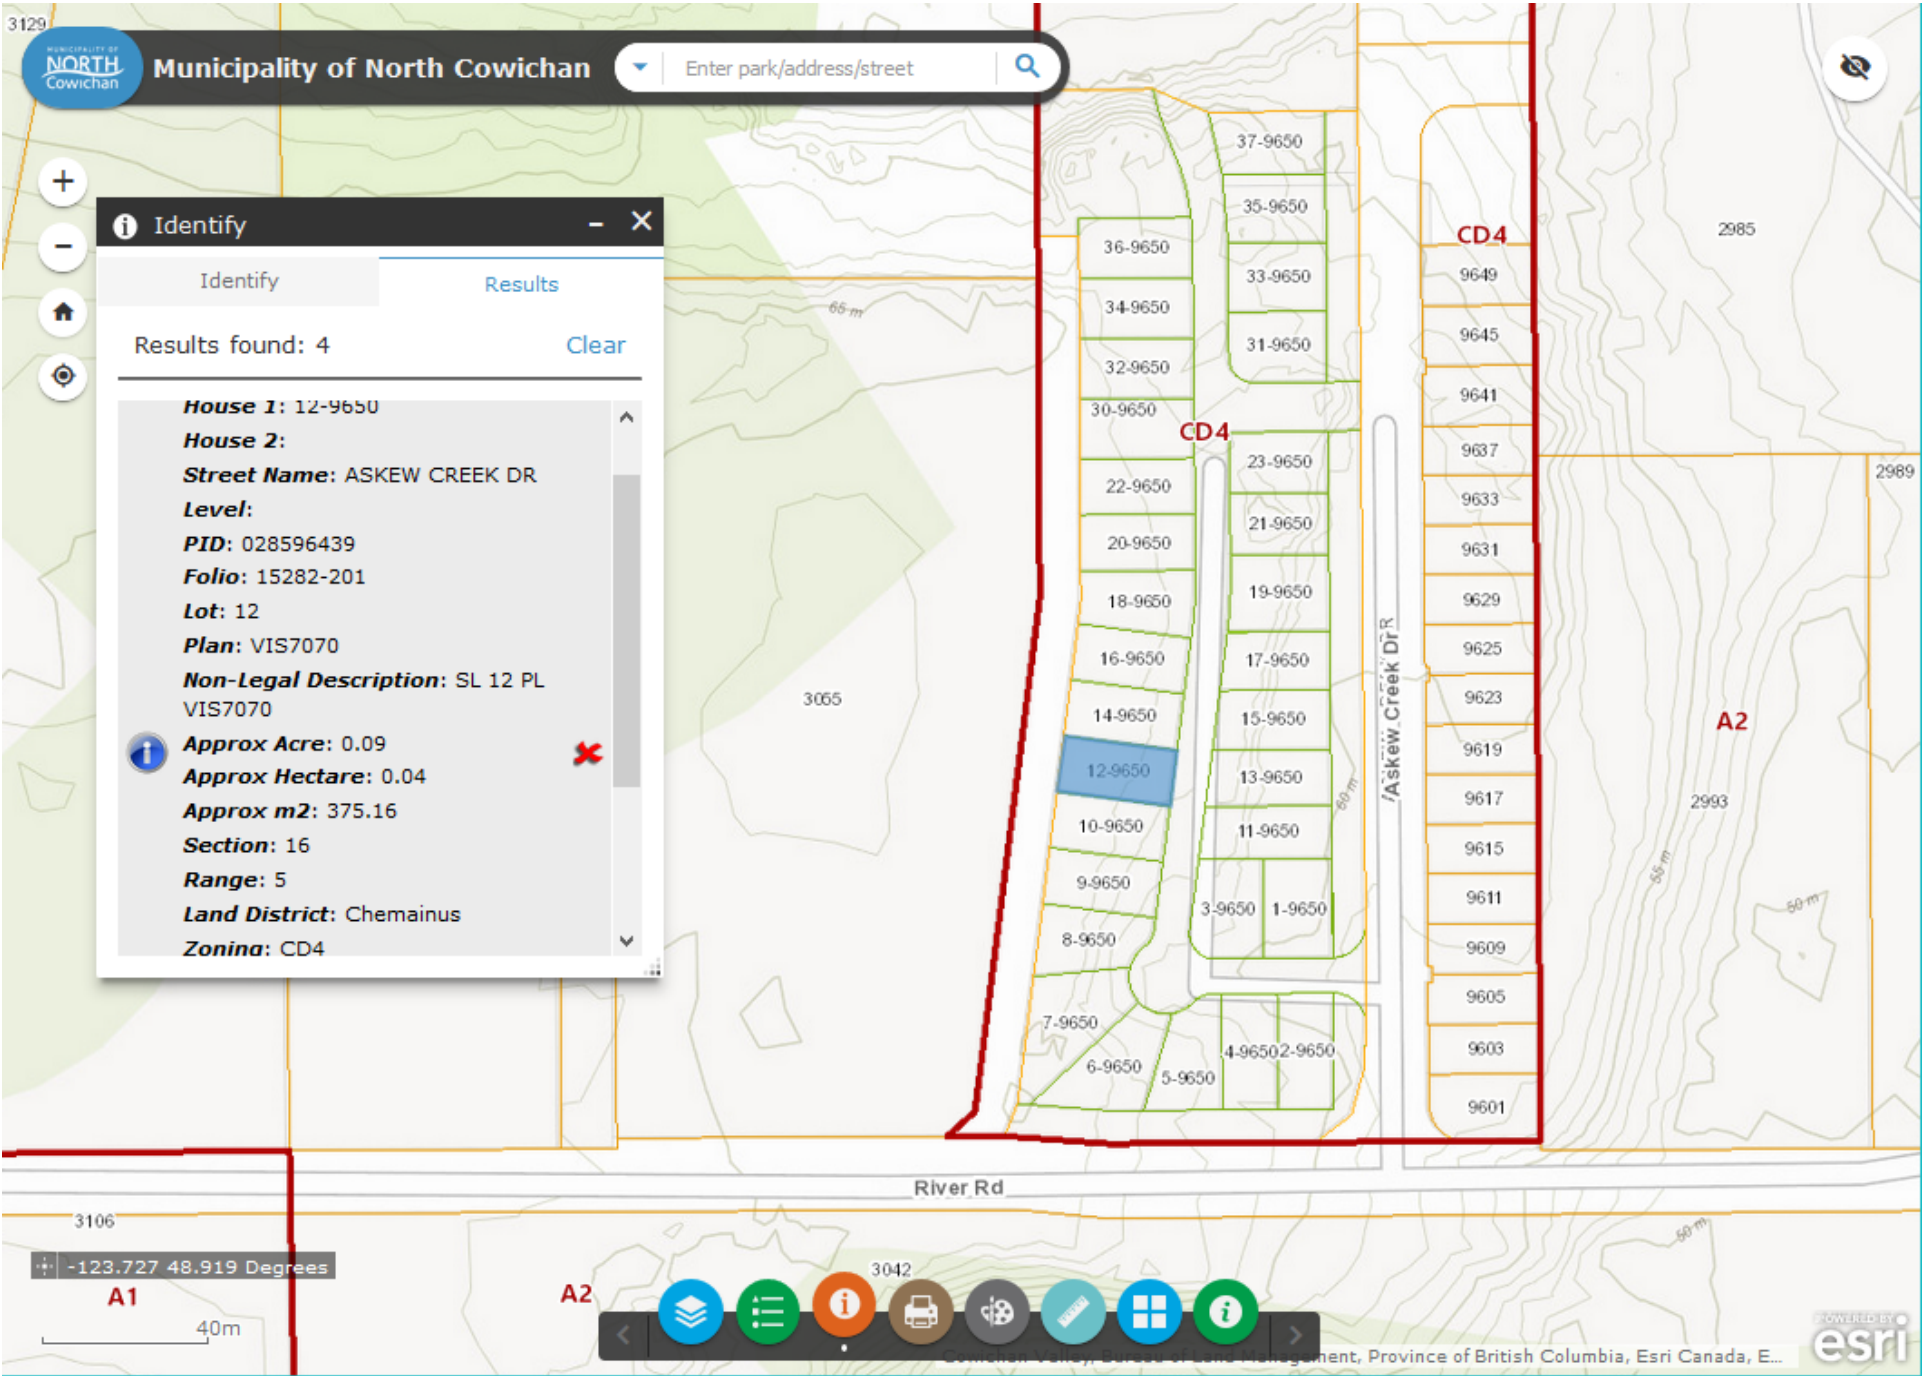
3129

MUNICIPALITY OF NORTH Cowichan

Municipality of North Cowichan

Enter park/address/street

Identify

Identify

Results

Results found: 4

Clear

House 1: 12-9650
House 2:
Street Name: ASKEW CREEK DR
Level:
PID: 028596439
Folio: 15282-201
Lot: 12
Plan: VIS7070
Non-Legal Description: SL 12 PL VIS7070
Approx Acre: 0.09
Approx Hectare: 0.04
Approx m2: 375.16
Section: 16
Range: 5
Land District: Chemainus
Zoning: CD4

37-9650
35-9650
36-9650
33-9650
34-9650
31-9650
32-9650
30-9650
CD4
23-9650
22-9650
21-9650
20-9650
18-9650
19-9650
16-9650
17-9650
14-9650
15-9650
12-9650
13-9650
10-9650
11-9650
9-9650
3-9650
1-9650
8-9650
7-9650
6-9650
5-9650
4-9650
2-9650

65 m
3055
60 m
Askew Creek Dr

CD4
9649
9645
9641
9637
9633
9631
9629
9625
9623
9619
9617
9615
9611
9609
9605
9603
9601

2985
2989
A2
2993
55 m
50 m

River Rd
3106
-123.727 48.919 Degrees
A1
40m
A2
3042
50 m

Cowichan Valley, Bureau of Land Management, Province of British Columbia, Esri Canada, E...
POWERED BY esri